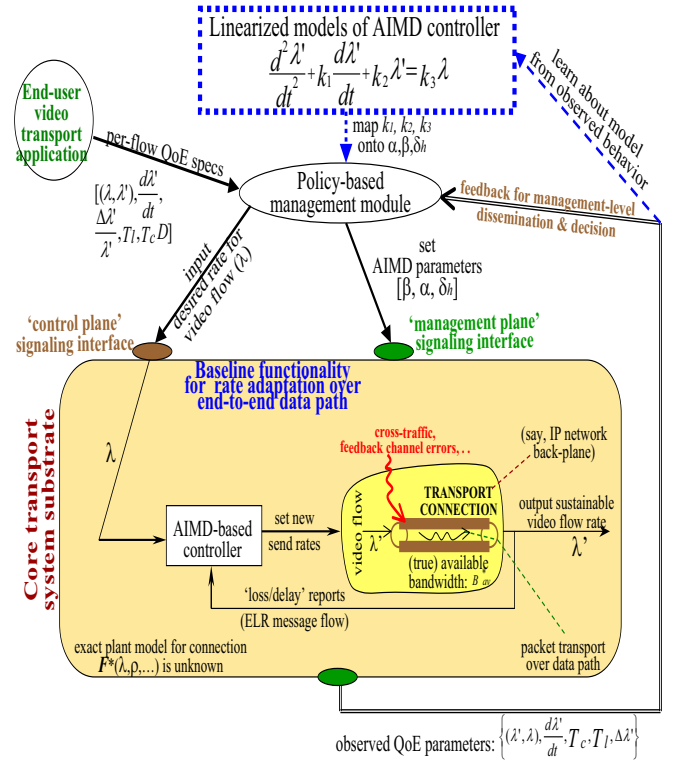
Linearized models of AIMD controller
$\frac{d^2\lambda'}{dt^2}+k_1\frac{d\lambda'}{dt}+k_2\lambda'=k_3\lambda$

learn about model from observed behavior

End-user video transport application

per-flow QoE specs

$[(\lambda,\lambda'),\frac{d\lambda'}{dt},\frac{\Delta\lambda'}{\lambda'},T_1,T_C D]$

map $k_1$, $k_2$, $k_3$ onto α,β,$\delta_h$

Policy-based management module

feedback for management-level dissemination & decision

input desired rate for video flow (λ)

set AIMD parameters
[β, α, $\delta_h$]

'control plane' signaling interface

'management plane' signaling interface

Core transport system substrate

Baseline functionality for rate adaptation over end-to-end data path

λ

cross-traffic, feedback channel errors, . .

(say, IP network back-plane)

TRANSPORT CONNECTION

video flow

λ'

(true) available bandwidth: $B_{av}$

AIMD-based controller

set new send rates

output sustainable video flow rate

λ'

'loss/delay' reports

(ELR message flow)

exact plant model for connection
$F^*(\lambda,\rho,...)$ is unknown

packet transport over data path

observed QoE parameters: $\{(\lambda',\lambda),\frac{d\lambda'}{dt},T_C,T_1,\Delta\lambda'\}$